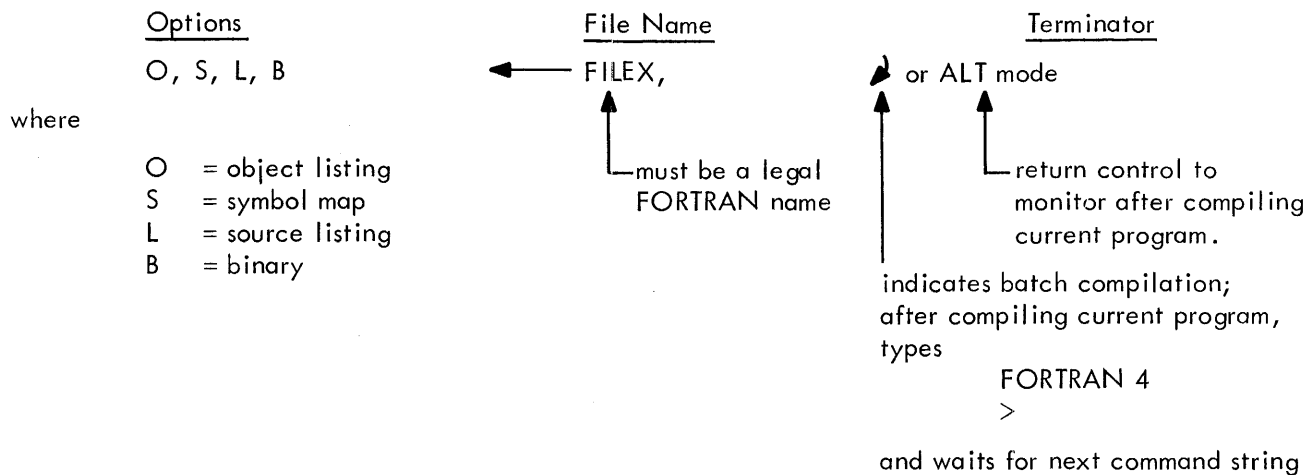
Options

O, S, L, B

where

O = object listing
S = symbol map
L = source listing
B = binary

File Name

FILEX,

must be a legal FORTRAN name

Terminator

↵ or ALT mode

return control to monitor after compiling current program.

indicates batch compilation; after compiling current program, types

FORTRAN 4
>

and waits for next command string